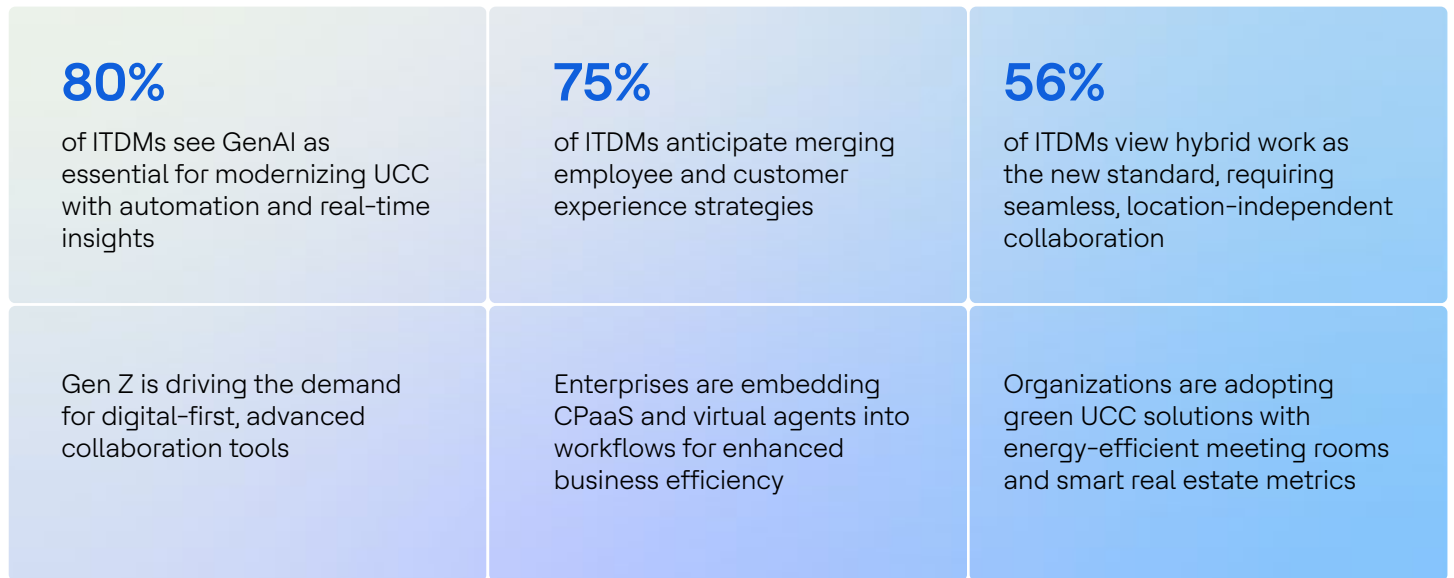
80%
of ITDMs see GenAI as essential for modernizing UCC with automation and real-time insights

75%
of ITDMs anticipate merging employee and customer experience strategies

56%
of ITDMs view hybrid work as the new standard, requiring seamless, location-independent collaboration

Gen Z is driving the demand for digital-first, advanced collaboration tools

Enterprises are embedding CPaaS and virtual agents into workflows for enhanced business efficiency

Organizations are adopting green UCC solutions with energy-efficient meeting rooms and smart real estate metrics